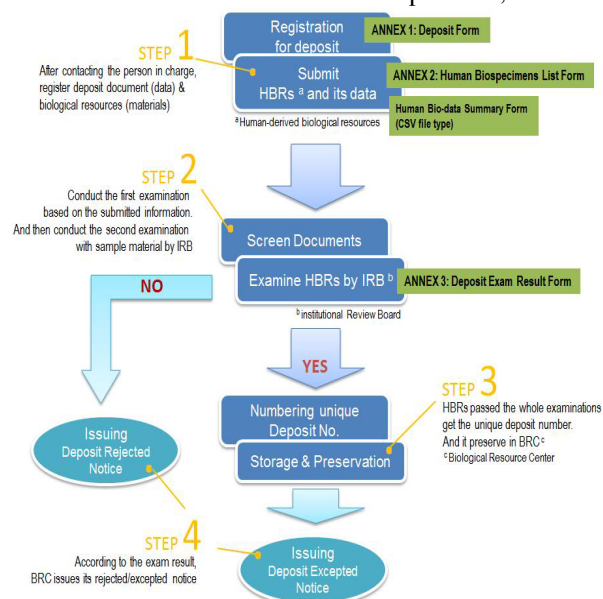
Registration for deposit

ANNEX 1: Deposit Form

STEP 1

After contacting the person in charge, register deposit document (data) & biological resources (materials)

Submit HBRs $^{a}$ and its data

ANNEX 2: Human Biospecimens List Form

Human Bio-data Summary Form (CSV file type)

$^{a}$ Human-derived biological resources

STEP 2

Conduct the first examination based on the submitted information. And then conduct the second examination with sample material by IRB

Screen Documents

Examine HBRs by IRB $^{b}$

ANNEX 3: Deposit Exam Result Form

NO

$^{b}$ institutional Review Board

YES

Numbering unique Deposit No.

STEP 3

HBRs passed the whole examinations get the unique deposit number. And it preserve in BRC $^{c}$

$^{c}$ Biological Resource Center

Issuing Deposit Rejected Notice

Storage & Preservation

STEP 4

According to the exam result, BRC issues its rejected/excepted notice

Issuing Deposit Excepted Notice